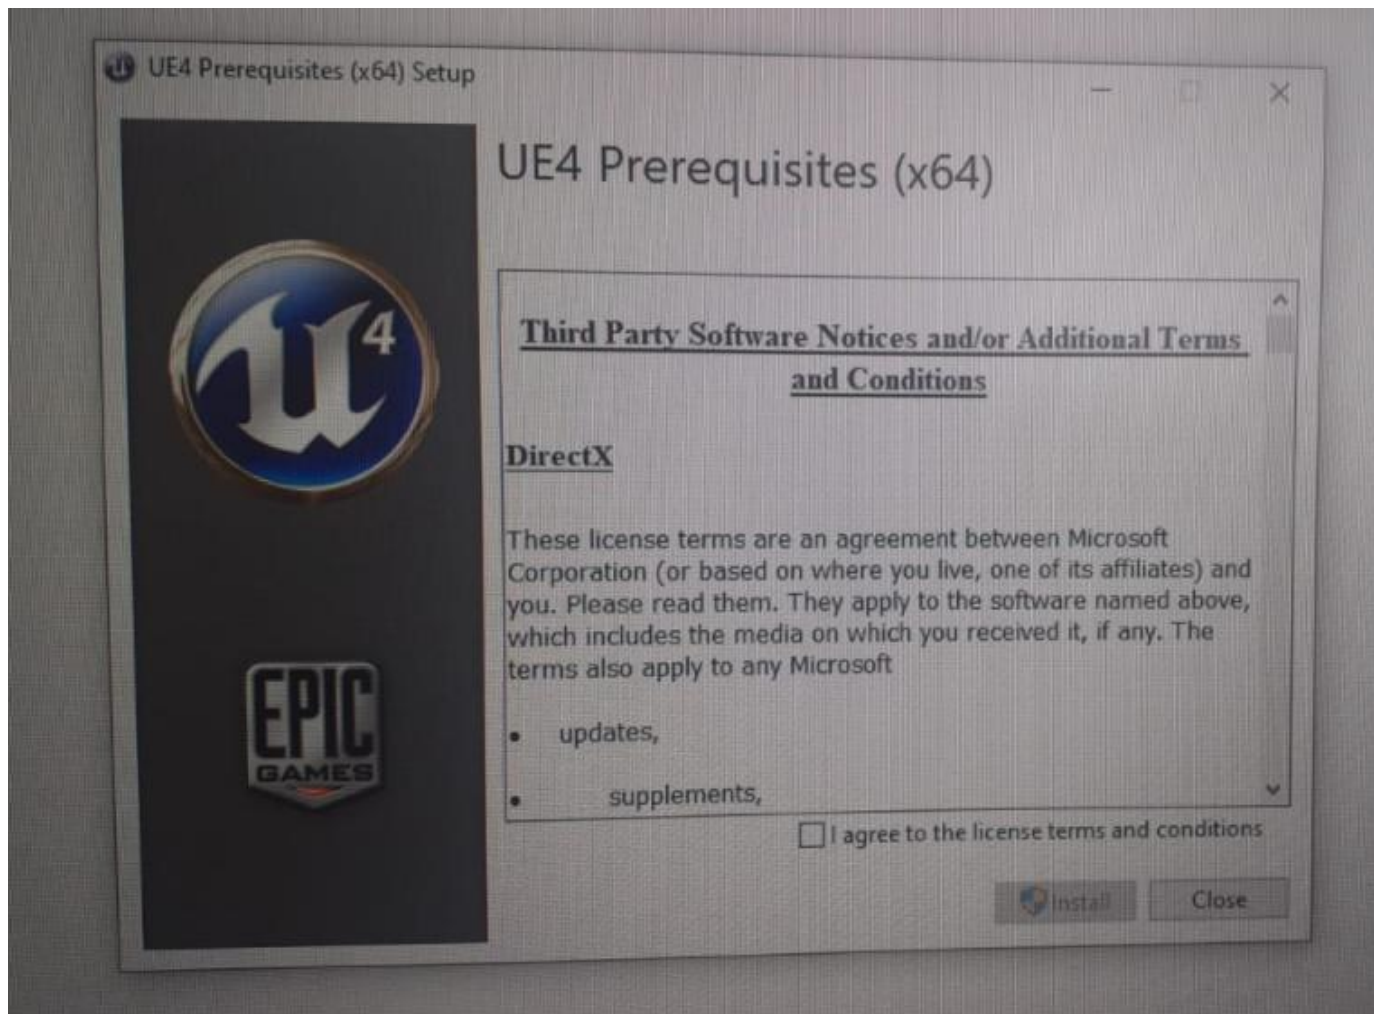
UE4 Prerequisites (x64) Setup

UE4 Prerequisites (x64)

4

EPIC GAMES

Third Party Software Notices and/or Additional Terms and Conditions

DirectX

These license terms are an agreement between Microsoft Corporation (or based on where you live, one of its affiliates) and you. Please read them. They apply to the software named above, which includes the media on which you received it, if any. The terms also apply to any Microsoft

• updates,

• supplements,

I agree to the license terms and conditions

Install

Close